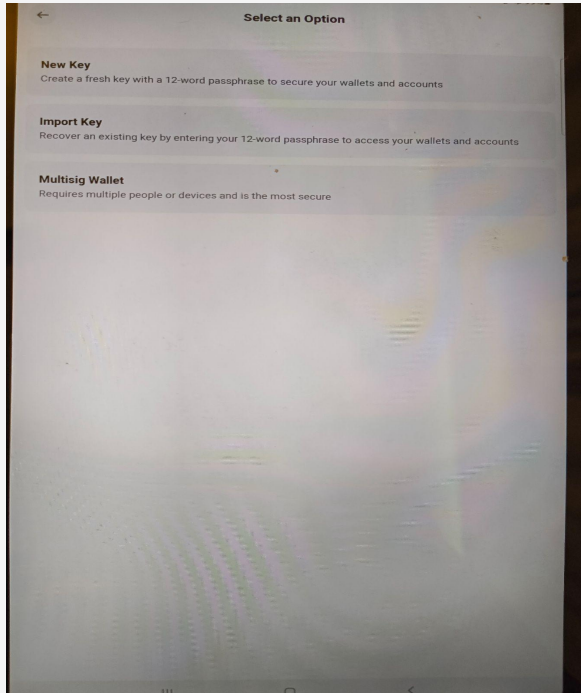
Select an Option

New Key
Create a fresh key with a 12-word passphrase to secure your wallets and accounts

Import Key
Recover an existing key by entering your 12-word passphrase to access your wallets and accounts

Multisig Wallet
Requires multiple people or devices and is the most secure